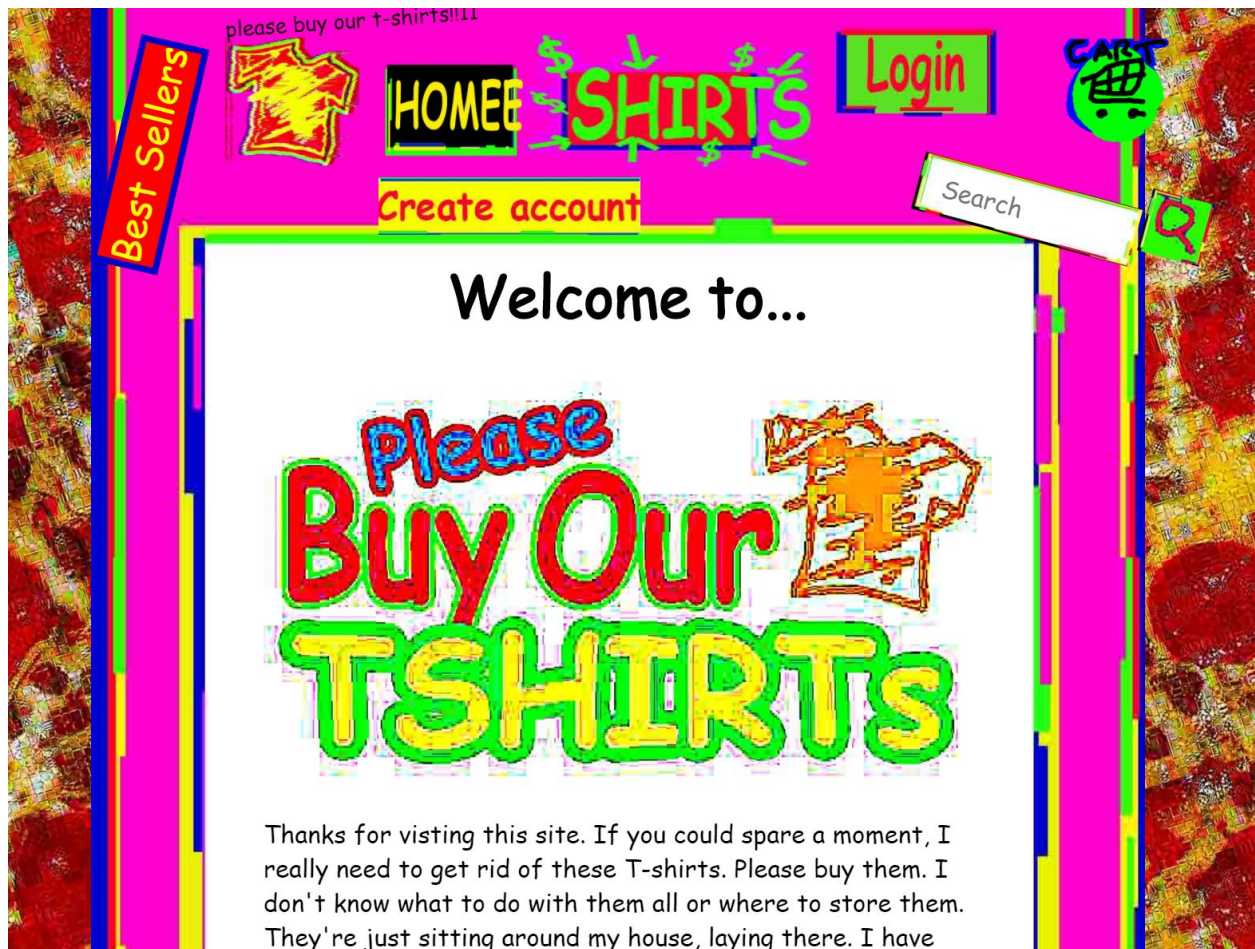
please buy our t-shirts!!11

Best Sellers

HOMEE

SHIRTS

Login

CART

Create account

Search

Welcome to...

Please Buy Our TSHIRTs

Thanks for visting this site. If you could spare a moment, I really need to get rid of these T-shirts. Please buy them. I don't know what to do with them all or where to store them. They're just sitting around my house, laying there. I have